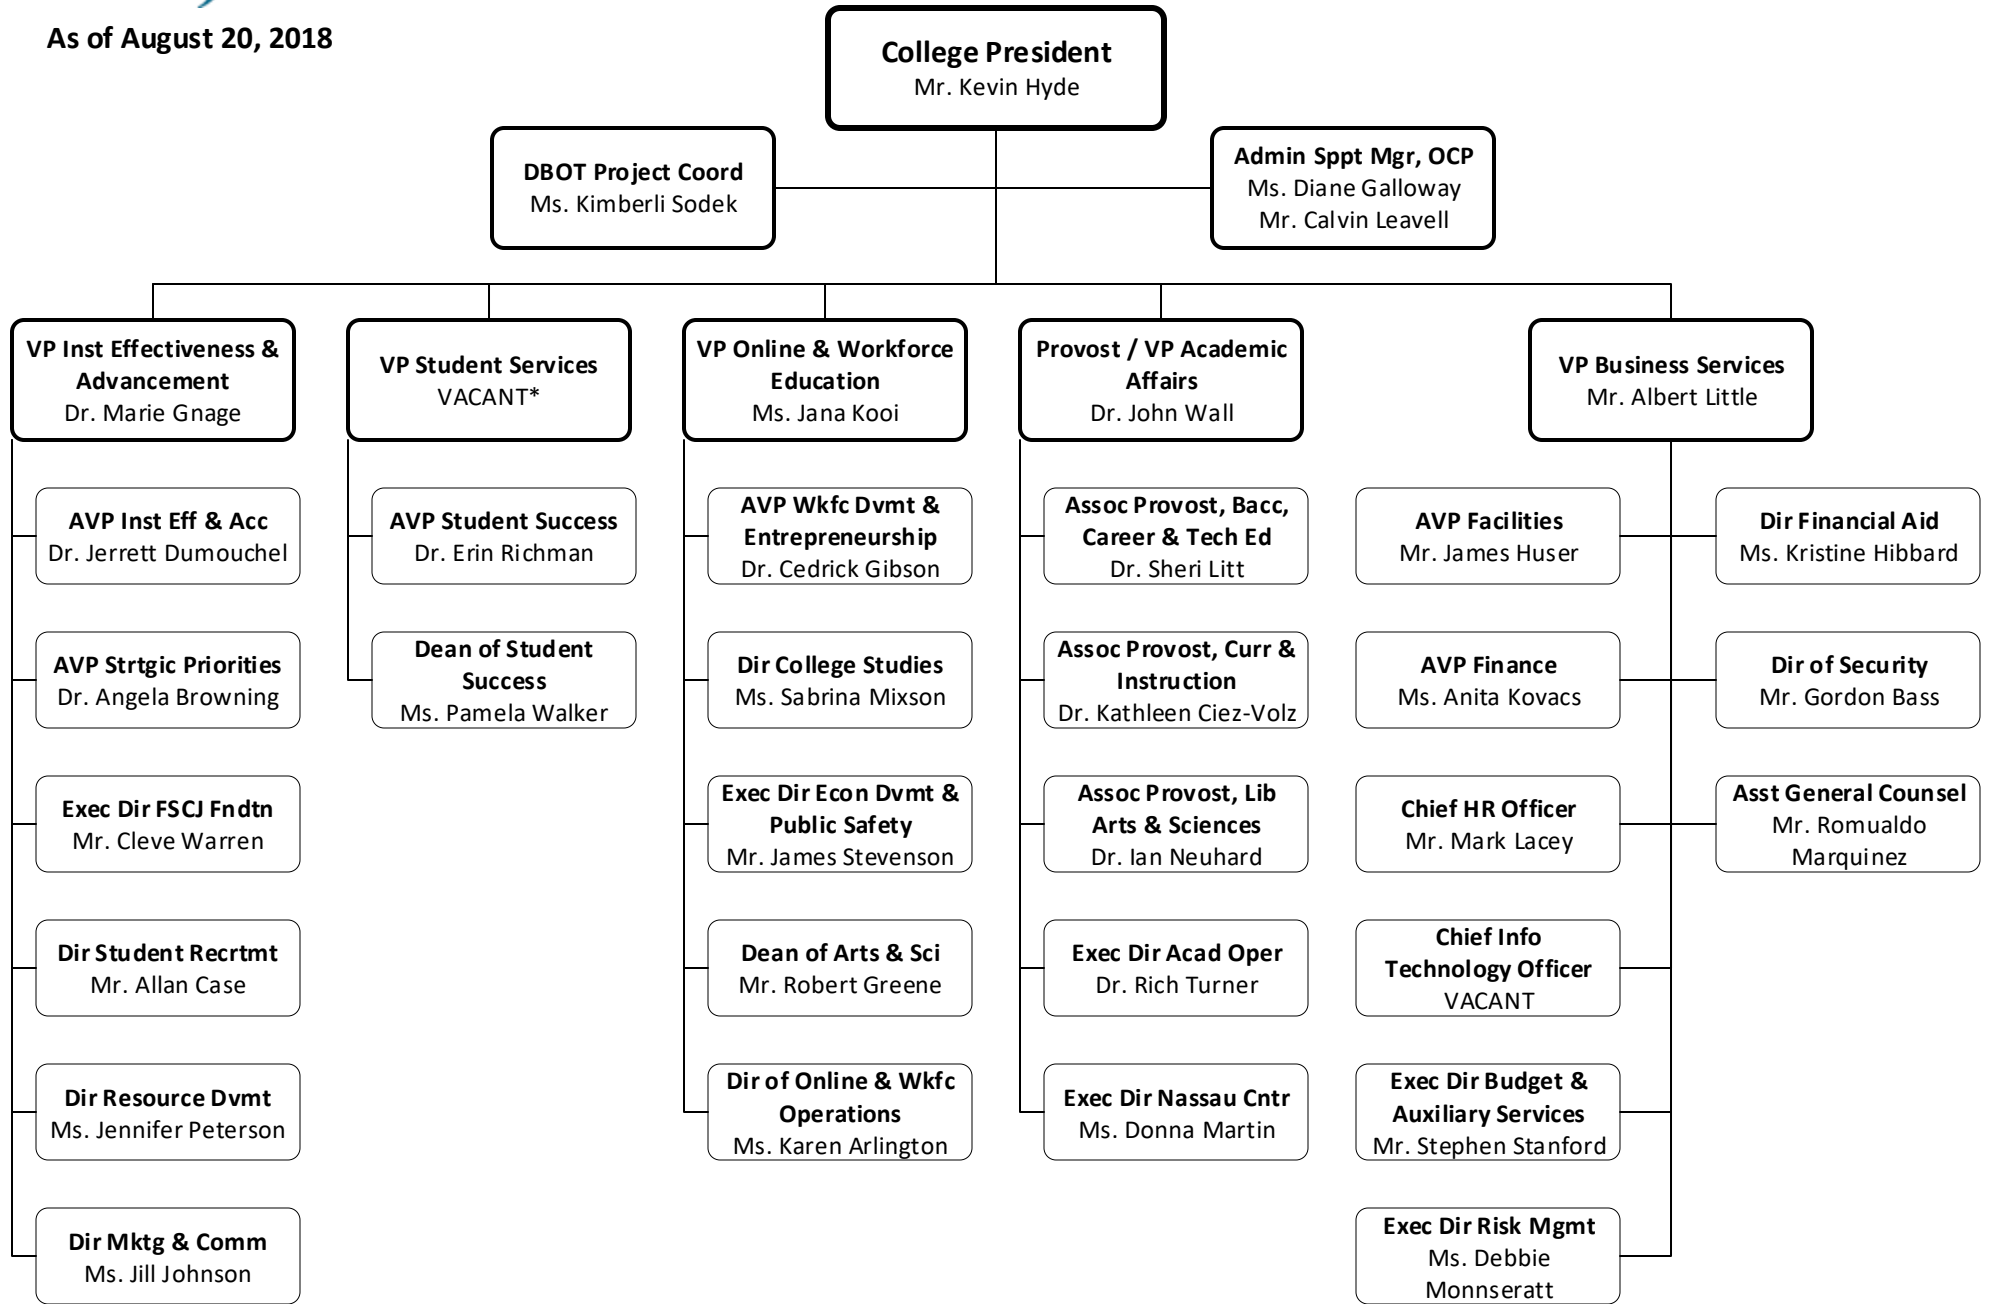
As of August 20, 2018

College President
Mr. Kevin Hyde

DBOT Project Coord
Ms. Kimberli Sodek

Admin Sppt Mgr, OCP
Ms. Diane Galloway
Mr. Calvin Leavell

VP Inst Effectiveness & Advancement
Dr. Marie Gnage

AVP Inst Eff & Acc
Dr. Jerrett Dumouchel

AVP Strtgic Priorities
Dr. Angela Browning

Exec Dir FSCJ Fndtn
Mr. Cleve Warren

Dir Student Recrtmt
Mr. Allan Case

Dir Resource Dvmt
Ms. Jennifer Peterson

Dir Mktg & Comm
Ms. Jill Johnson

VP Student Services
VACANT*

AVP Student Success
Dr. Erin Richman

Dean of Student Success
Ms. Pamela Walker

VP Online & Workforce Education
Ms. Jana Kooi

AVP Wkfc Dvmt & Entrepreneurship
Dr. Cedrick Gibson

Dir College Studies
Ms. Sabrina Mixson

Exec Dir Econ Dvmt & Public Safety
Mr. James Stevenson

Dean of Arts & Sci
Mr. Robert Greene

Dir of Online & Wkfc Operations
Ms. Karen Arlington

Provost / VP Academic Affairs
Dr. John Wall

Assoc Provost, Bacc, Career & Tech Ed
Dr. Sheri Litt

Assoc Provost, Curr & Instruction
Dr. Kathleen Ciez-Volz

Assoc Provost, Lib Arts & Sciences
Dr. Ian Neuhard

Exec Dir Acad Oper
Dr. Rich Turner

Exec Dir Nassau Cntr
Ms. Donna Martin

VP Business Services
Mr. Albert Little

AVP Facilities
Mr. James Huser

AVP Finance
Ms. Anita Kovacs

Chief HR Officer
Mr. Mark Lacey

Chief Info Technology Officer
VACANT

Exec Dir Budget & Auxiliary Services
Mr. Stephen Stanford

Exec Dir Risk Mgmt
Ms. Debbie Monnseratt

Dir Financial Aid
Ms. Kristine Hibbard

Dir of Security
Mr. Gordon Bass

Asst General Counsel
Mr. Romualdo Marquinez